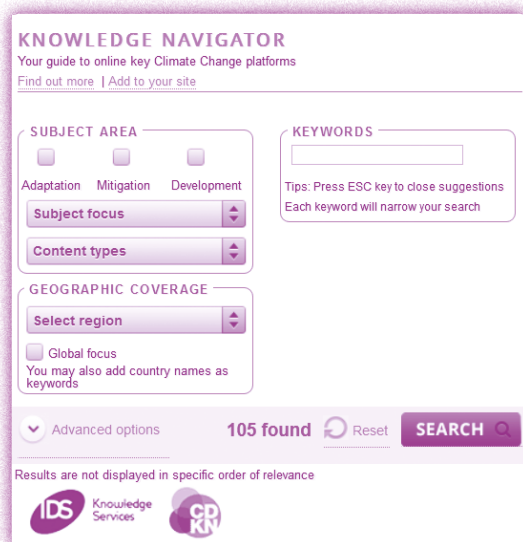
KNOWLEDGE NAVIGATOR
Your guide to online key Climate Change platforms
Find out more | Add to your site

SUBJECT AREA
Adaptation Mitigation Development
Subject focus
Content types

KEYWORDS
Tips: Press ESC key to close suggestions
Each keyword will narrow your search

GEOGRAPHIC COVERAGE
Select region
Global focus
You may also add country names as keywords

Advanced options
105 found
Reset
SEARCH

Results are not displayed in specific order of relevance

IDS Knowledge Services
CDKN